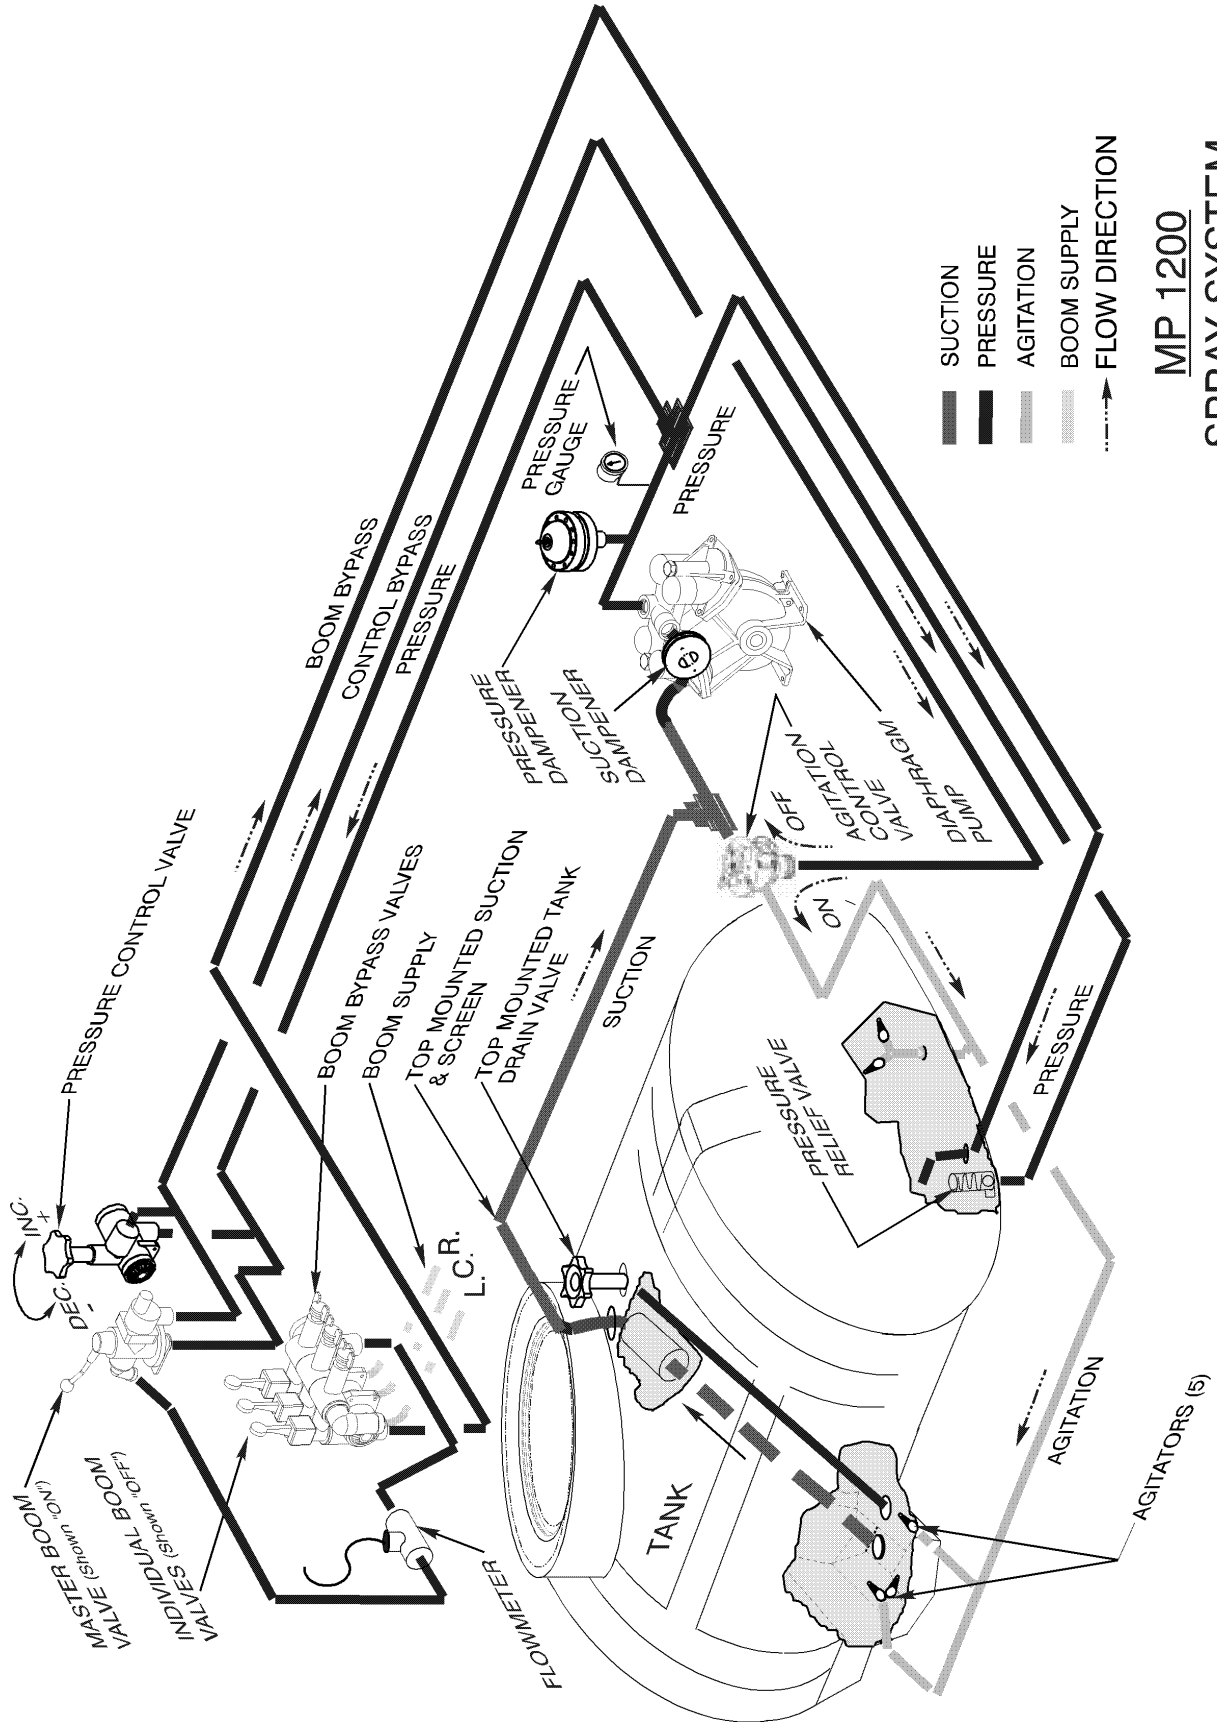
MASTER BOOM VALVE (Shown "ON")

INDIVIDUAL BOOM VALVES (Shown "OFF")

FLOWMETER

DEC. -

INC. +

PRESSURE CONTROL VALVE

BOOM BYPASS VALVES

BOOM SUPPLY

TOP MOUNTED SUCTION & SCREEN

TOP MOUNTED TANK DRAIN VALVE

L. C. R.

TANK

SUCTION

BOOM BYPASS

CONTROL BYPASS

PRESSURE

PRESSURE DAMPENER

SUCTION DAMPENER

PRESSURE GAUGE

PRESSURE

AGITATION CONTROL VALVE

OFF

ON

DIAPHRAGM PUMP

PRESSURE RELIEF VALVE

PRESSURE

AGITATION

AGITATORS (5)

SUCTION

PRESSURE

AGITATION

BOOM SUPPLY

FLOW DIRECTION

MP 1200

SPRAY SYSTEM